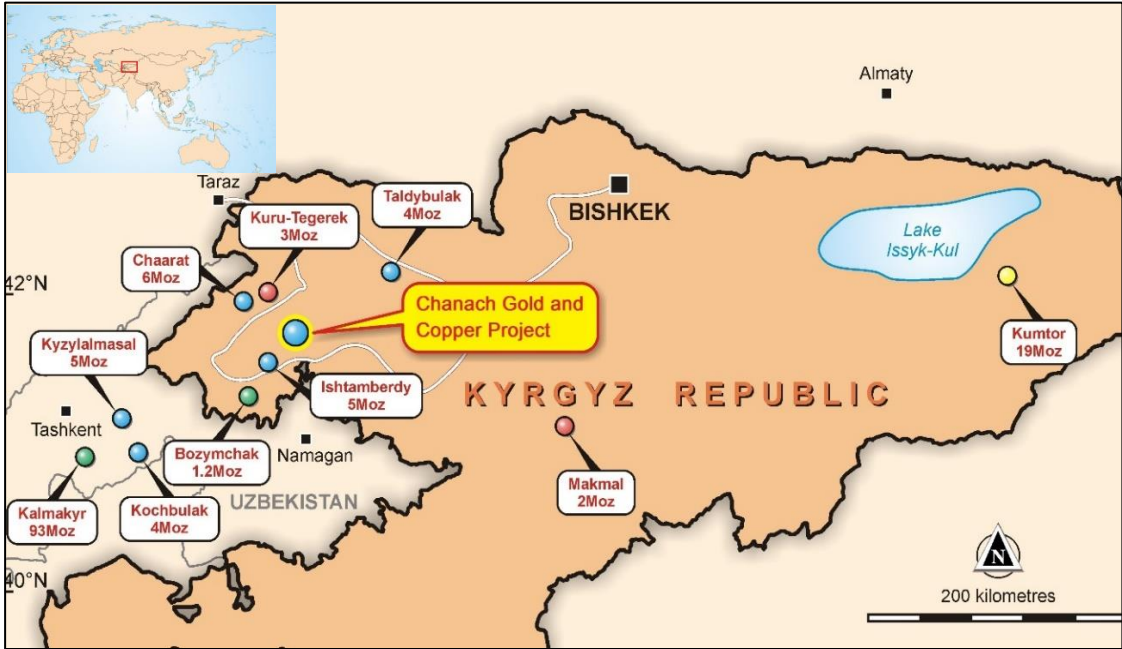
Almaty

Taraz

Taldybulak
4Moz

BISHKEK

Lake
Issyk-Kul

Kuru-Tegerek
3Moz

Chaarat
6Moz

42°N

Chanach Gold and
Copper Project

Kumtor
19Moz

Kyzylalmasal
5Moz

Ishtamberdy
5Moz

KYRGYZ REPUBLIC

Tashkent

Bozymchak
1.2Moz

Namagan

Makmal
2Moz

UZBEKISTAN

Kalmakyr
93Moz

Kochbulak
4Moz

N

40°N

200 kilometres